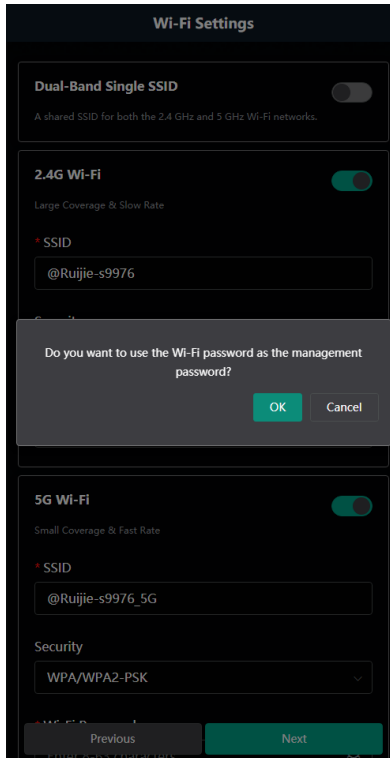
Wi-Fi Settings

Dual-Band Single SSID

A shared SSID for both the 2.4 GHz and 5 GHz Wi-Fi networks.

2.4G Wi-Fi

Large Coverage & Slow Rate

* SSID

@Ruijie-s9976

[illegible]

Do you want to use the Wi-Fi password as the management password?

OK

Cancel

5G Wi-Fi

Small Coverage & Fast Rate

* SSID

@Ruijie-s9976_5G

Security

WPA/WPA2-PSK

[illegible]

Previous

Next